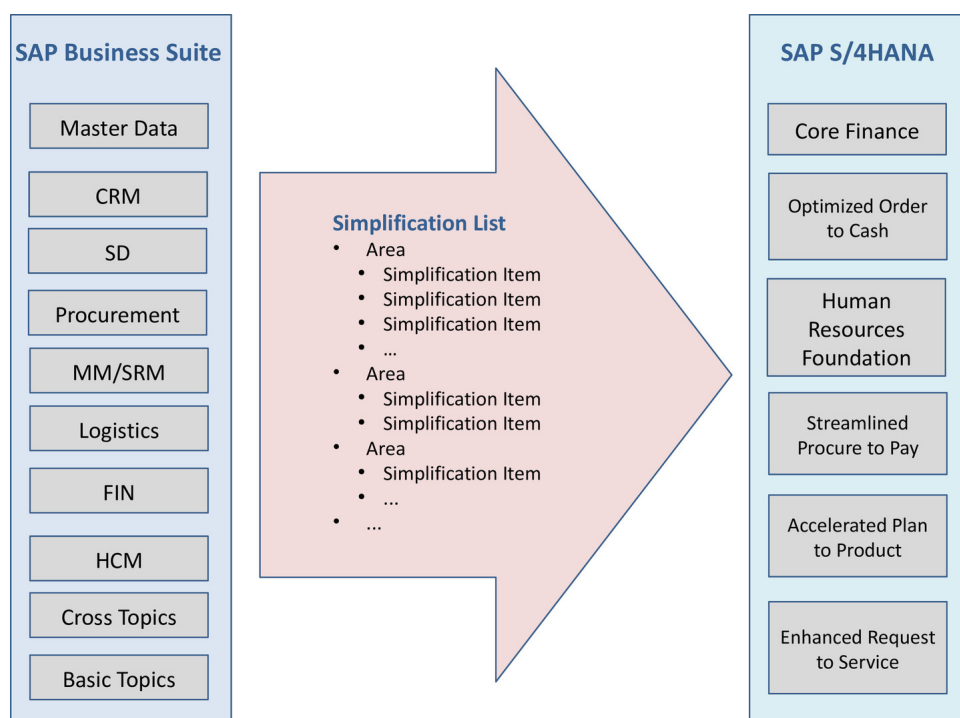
SAP Business Suite

Master Data

CRM

SD

Procurement

MM/SRM

Logistics

FIN

HCM

Cross Topics

Basic Topics

Simplification List
- Area
  - Simplification Item
  - Simplification Item
  - Simplification Item
  - ...
- Area
  - Simplification Item
  - Simplification Item
- Area
  - Simplification Item
  - ...
- ...

SAP S/4HANA

Core Finance

Optimized Order to Cash

Human Resources Foundation

Streamlined Procure to Pay

Accelerated Plan to Product

Enhanced Request to Service